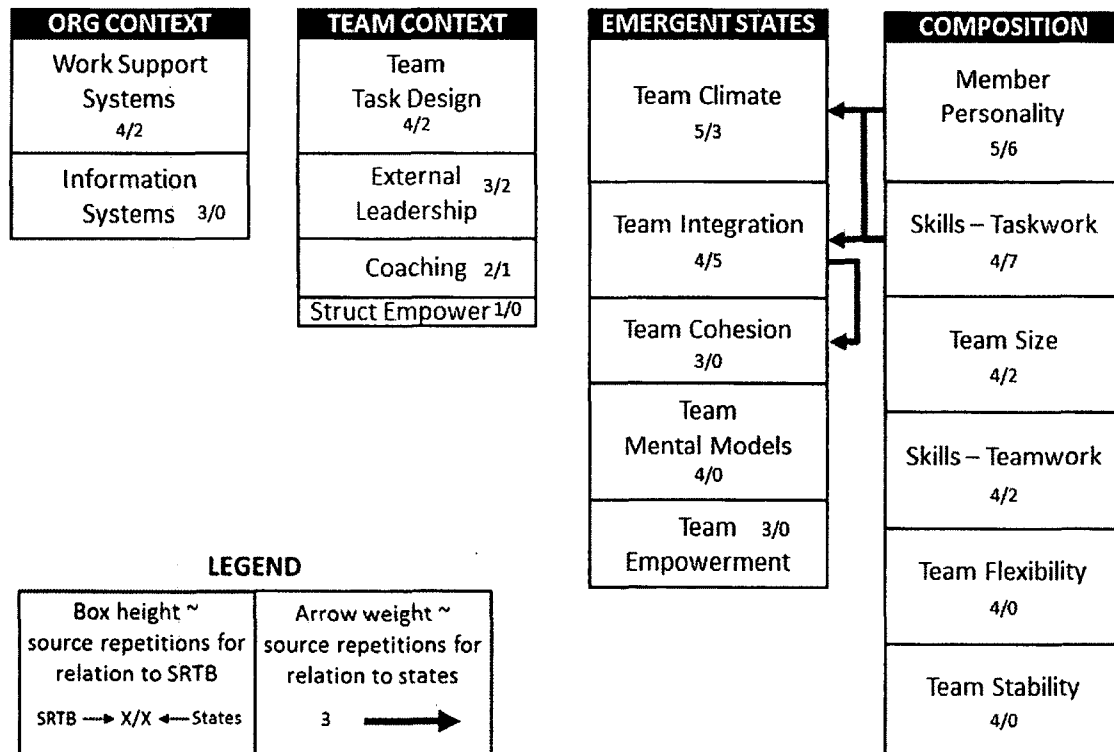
ORG CONTEXT

Work Support Systems 4/2

Information Systems 3/0

TEAM CONTEXT

Team Task Design 4/2

External Leadership 3/2

Coaching 2/1

Struct Empower 1/0

EMERGENT STATES

Team Climate 5/3

Team Integration 4/5

Team Cohesion 3/0

Team Mental Models 4/0

Team Empowerment 3/0

COMPOSITION

Member Personality 5/6

Skills – Taskwork 4/7

Team Size 4/2

Skills – Teamwork 4/2

Team Flexibility 4/0

Team Stability 4/0

LEGEND

| Box height ~ source repetitions for relation to SRTB | Arrow weight ~ source repetitions for relation to states |
|---|---|
| SRTB → X/X ← States | 3 |